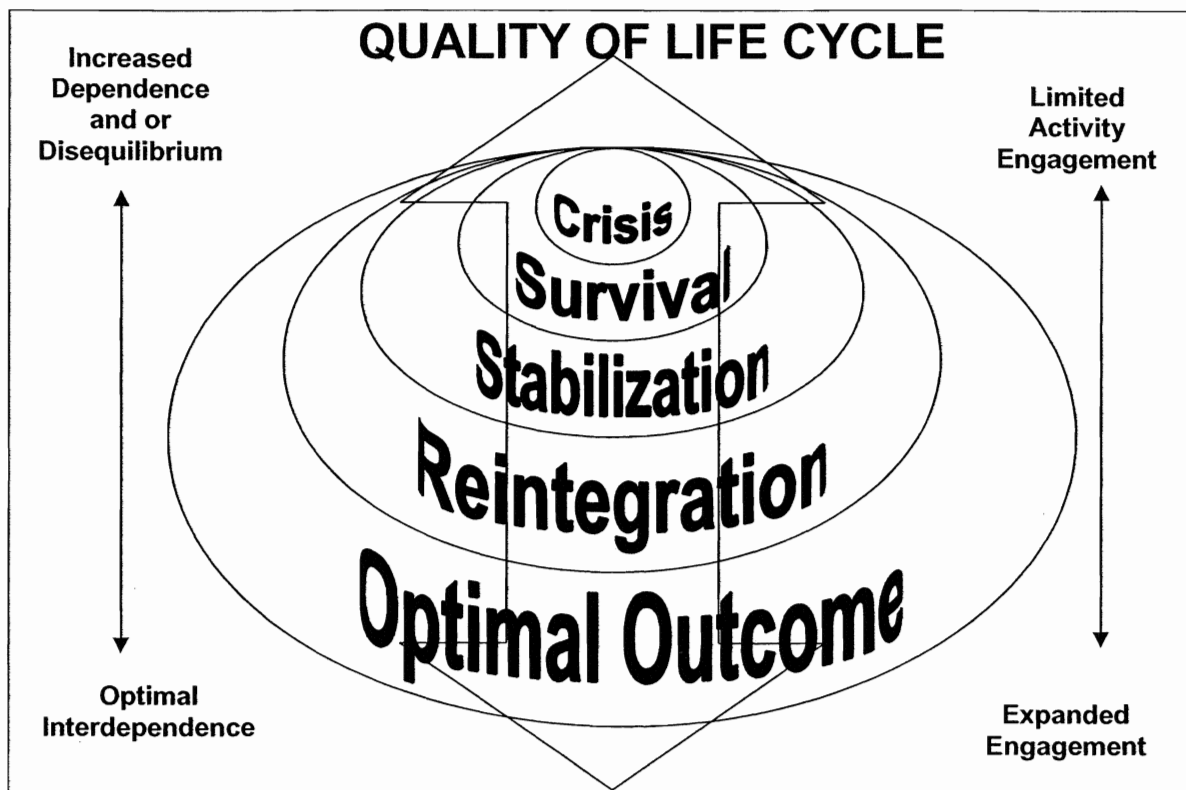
QUALITY OF LIFE CYCLE

Increased Dependence and or Disequilibrium

Limited Activity Engagement

Crisis

Survival

Stabilization

Reintegration

Optimal Outcome

Optimal Interdependence

Expanded Engagement